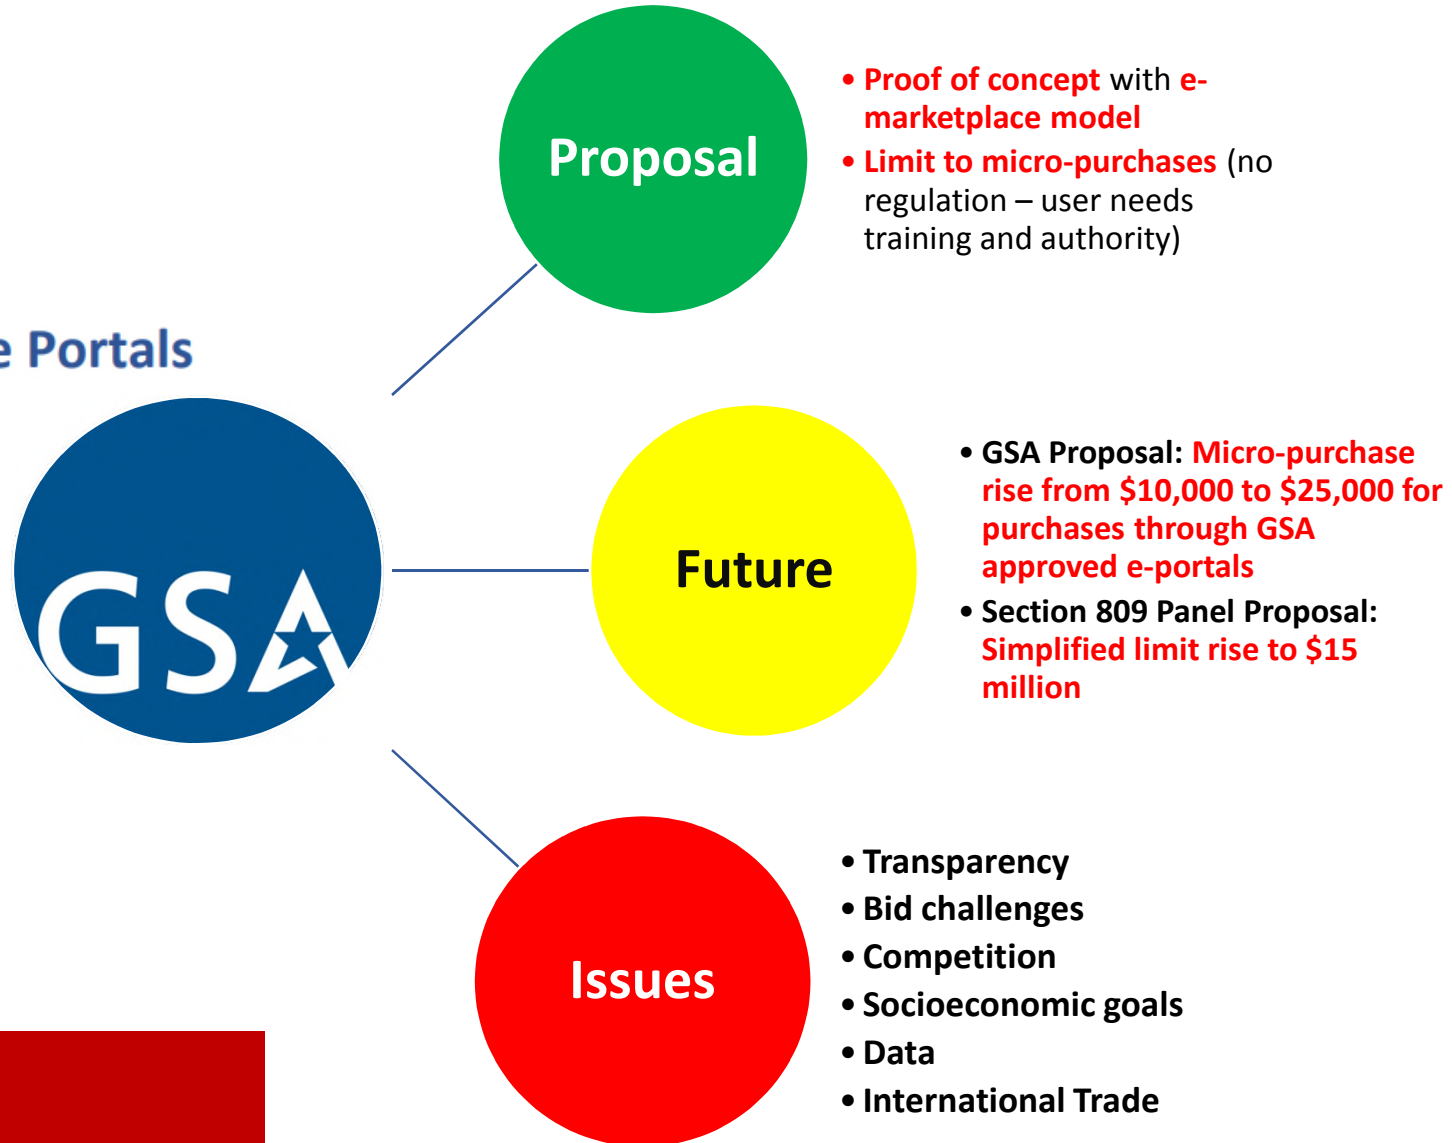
e Portals

GSA

Proposal

• Proof of concept with e-marketplace model
• Limit to micro-purchases (no regulation – user needs training and authority)

Future

• GSA Proposal: Micro-purchase rise from $10,000 to $25,000 for purchases through GSA approved e-portals
• Section 809 Panel Proposal: Simplified limit rise to $15 million

Issues

• Transparency
• Bid challenges
• Competition
• Socioeconomic goals
• Data
• International Trade